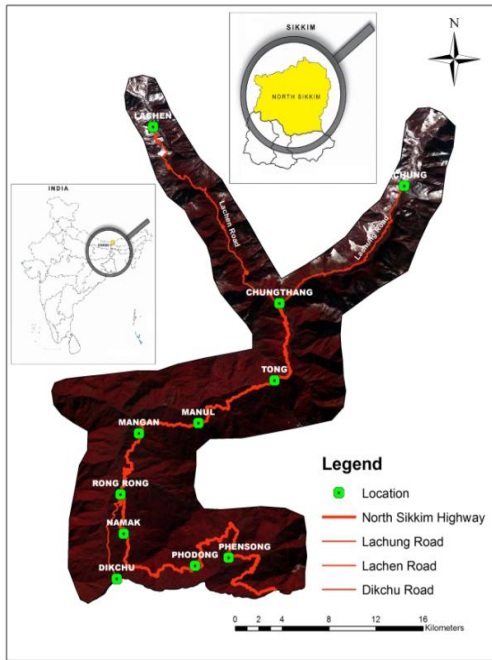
SIKKIM
NORTH SIKKIM
N
LACHEN
INDIA
SIKKIM
CHUNG
Lachen Road
Lachung Road
CHUNGTHANG
TONG
MANGAN
MANUL
RONG RONG
NAMAK
DIKCHU
PHODONG
PHENSONG

Legend
Location
North Sikkim Highway
Lachung Road
Lachen Road
Dikchu Road

0 2 4 8 12 16
Kilometers